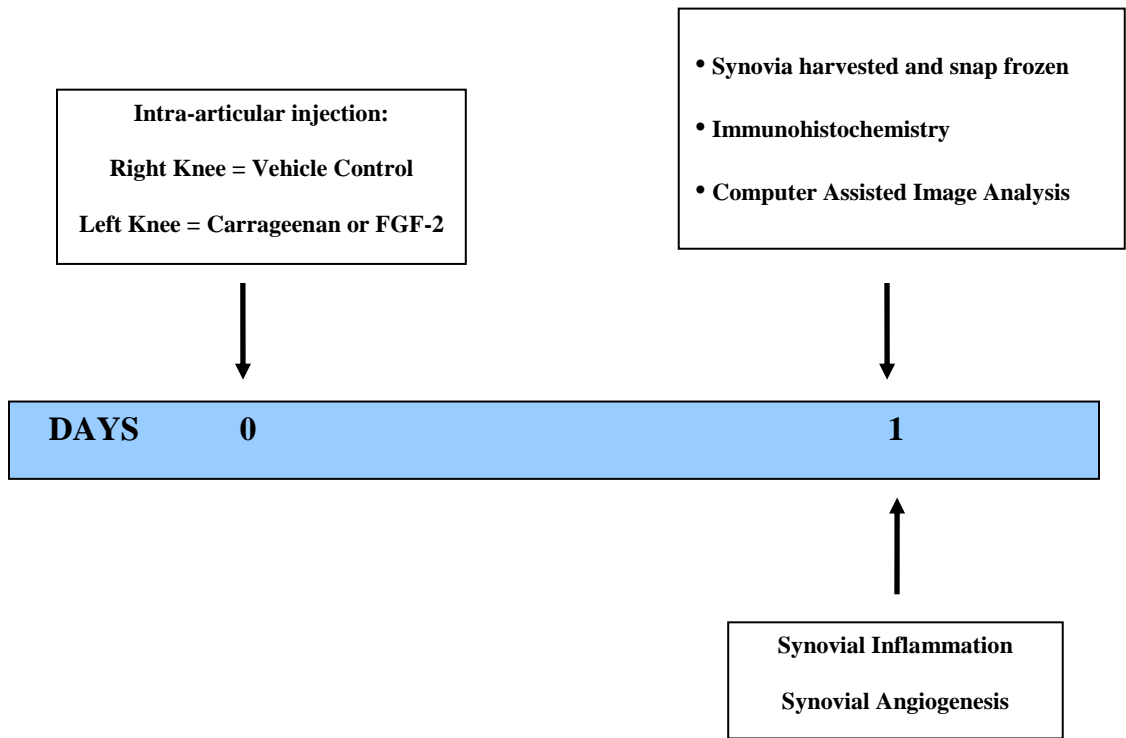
Intra-articular injection:

Right Knee = Vehicle Control

Left Knee = Carrageenan or FGF-2

• Synovia harvested and snap frozen

• Immunohistochemistry

• Computer Assisted Image Analysis

DAYS 0 1

Synovial Inflammation

Synovial Angiogenesis